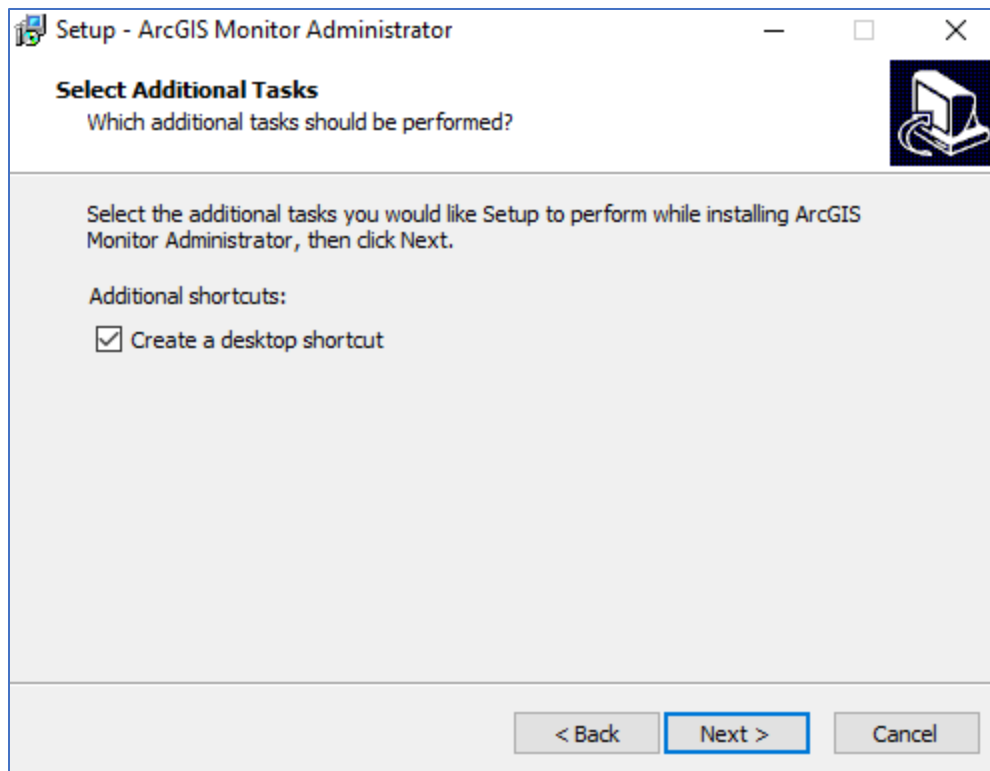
Setup - ArcGIS Monitor Administrator

Select Additional Tasks
Which additional tasks should be performed?

Select the additional tasks you would like Setup to perform while installing ArcGIS Monitor Administrator, then click Next.

Additional shortcuts:

☑ Create a desktop shortcut

< Back
Next >
Cancel